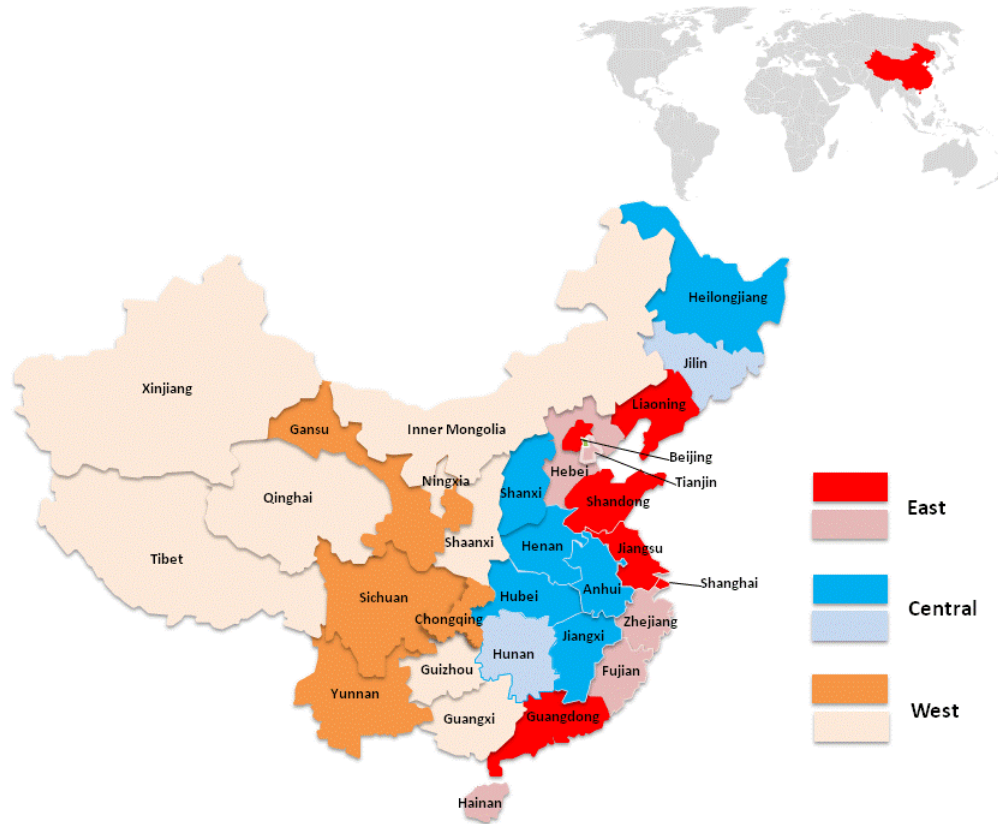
Heilongjiang
Jilin
Xinjiang
Liaoning
Gansu
Inner Mongolia
Beijing
Hebei
Tianjin
Ningxia
Qinghai
Shanxi
Shandong
Tibet
Shaanxi
Henan
Jiangsu
Shanghai
Anhui
Sichuan
Hubei
Chongqing
Zhejiang
Jiangxi
Hunan
Guizhou
Fujian
Yunnan
Guangxi
Guangdong
Hainan

East
Central
West